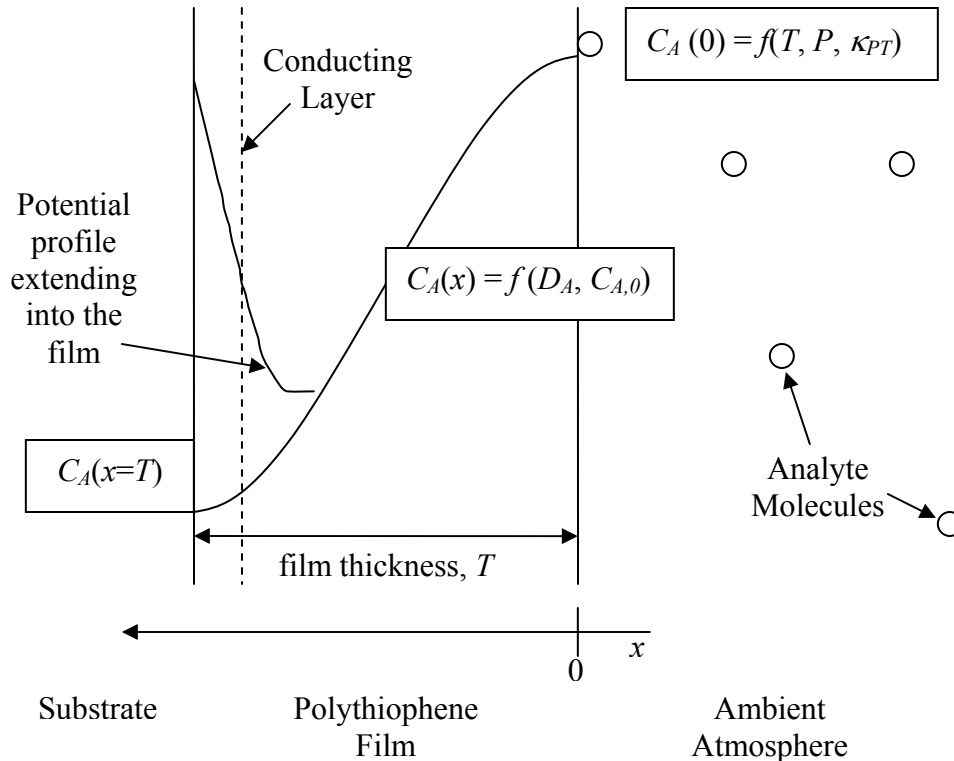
Conducting Layer

$C_A(0) = f(T, P, \kappa_{PT})$

Potential profile extending into the film

$C_A(x) = f(D_A, C_{A,0})$

$C_A(x=T)$

Analyte Molecules

film thickness, $T$

$x$

0

Substrate

Polythiophene Film

Ambient Atmosphere